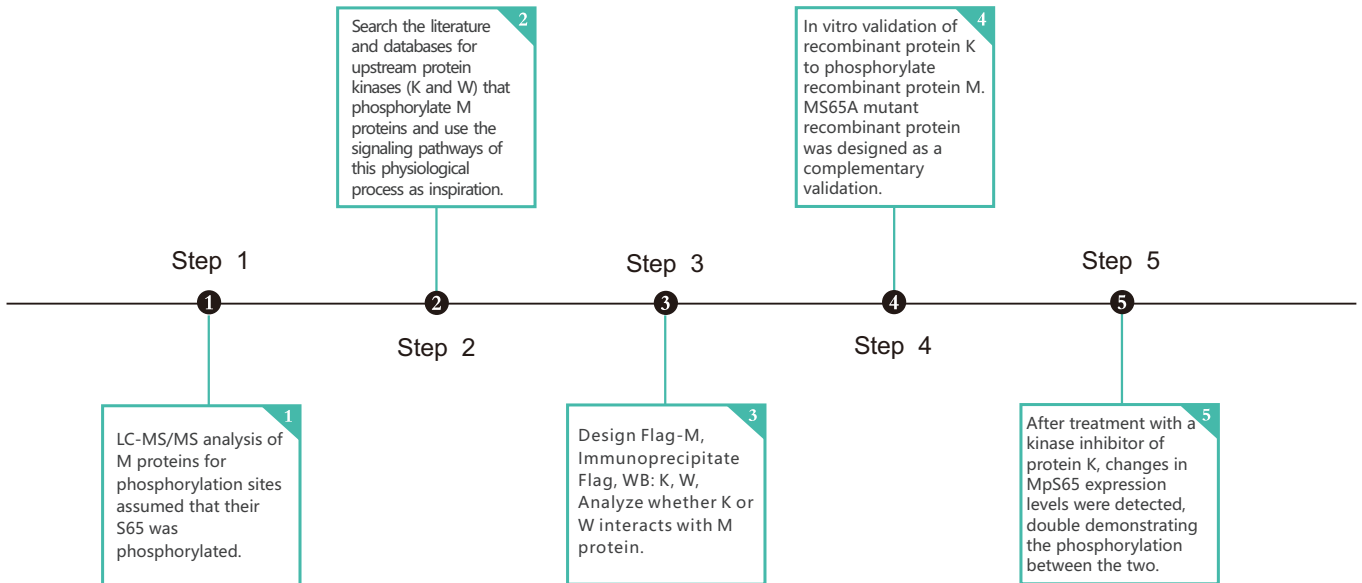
2
Search the literature and databases for upstream protein kinases (K and W) that phosphorylate M proteins and use the signaling pathways of this physiological process as inspiration.

4
In vitro validation of recombinant protein K to phosphorylate recombinant protein M. MS65A mutant recombinant protein was designed as a complementary validation.

Step 1

Step 2

Step 3

Step 4

Step 5

1
2
3
4
5

1
LC-MS/MS analysis of M proteins for phosphorylation sites assumed that their S65 was phosphorylated.

3
Design Flag-M, Immunoprecipitate Flag, WB: K, W, Analyze whether K or W interacts with M protein.

5
After treatment with a kinase inhibitor of protein K, changes in MpS65 expression levels were detected, double demonstrating the phosphorylation between the two.